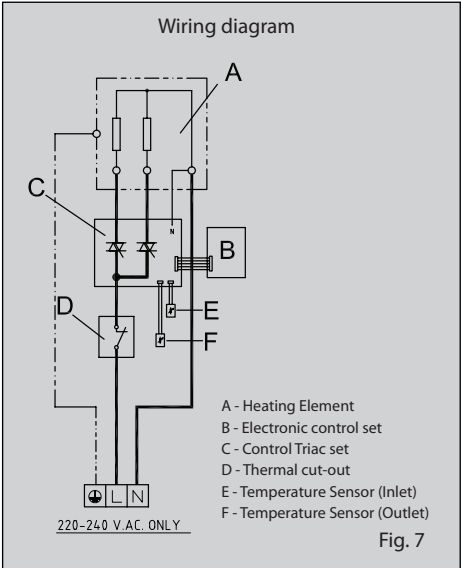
Wiring diagram

A

C

N

B

E

D

F

A - Heating Element
B - Electronic control set
C - Control Triac set
D - Thermal cut-out
E - Temperature Sensor (Inlet)
F - Temperature Sensor (Outlet)

L N

220-240 V.AC. ONLY

Fig. 7